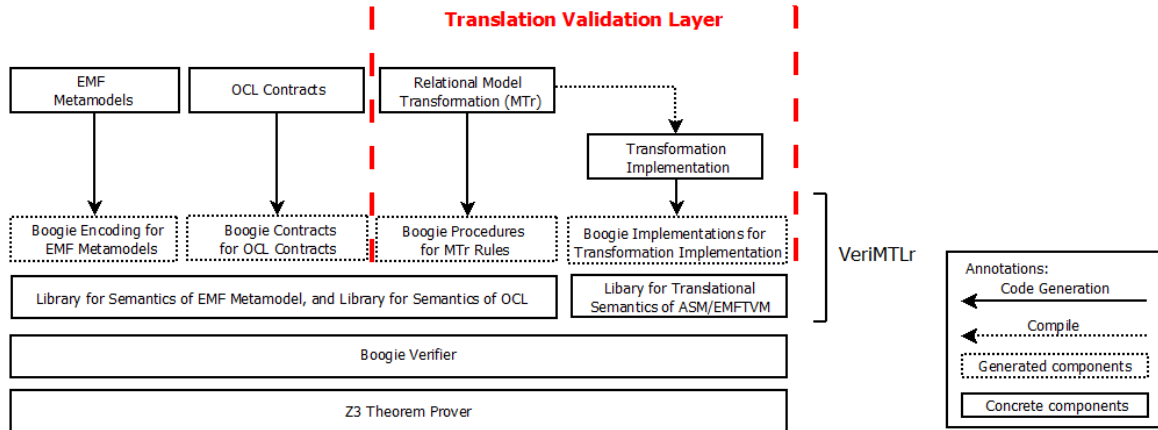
Translation Validation Layer

EMF Metamodels

OCL Contracts

Relational Model Transformation (MTr)

Transformation Implementation

Boogie Encoding for EMF Metamodels

Boogie Contracts for OCL Contracts

Boogie Procedures for MTr Rules

Boogie Implementations for Transformation Implementation

VeriMTLr

Library for Semantics of EMF Metamodel, and Library for Semantics of OCL

Libary for Translational Semantics of ASM/EMFTVM

Boogie Verifier

Z3 Theorem Prover

Annotations:
Code Generation
Compile
Generated components
Concrete components